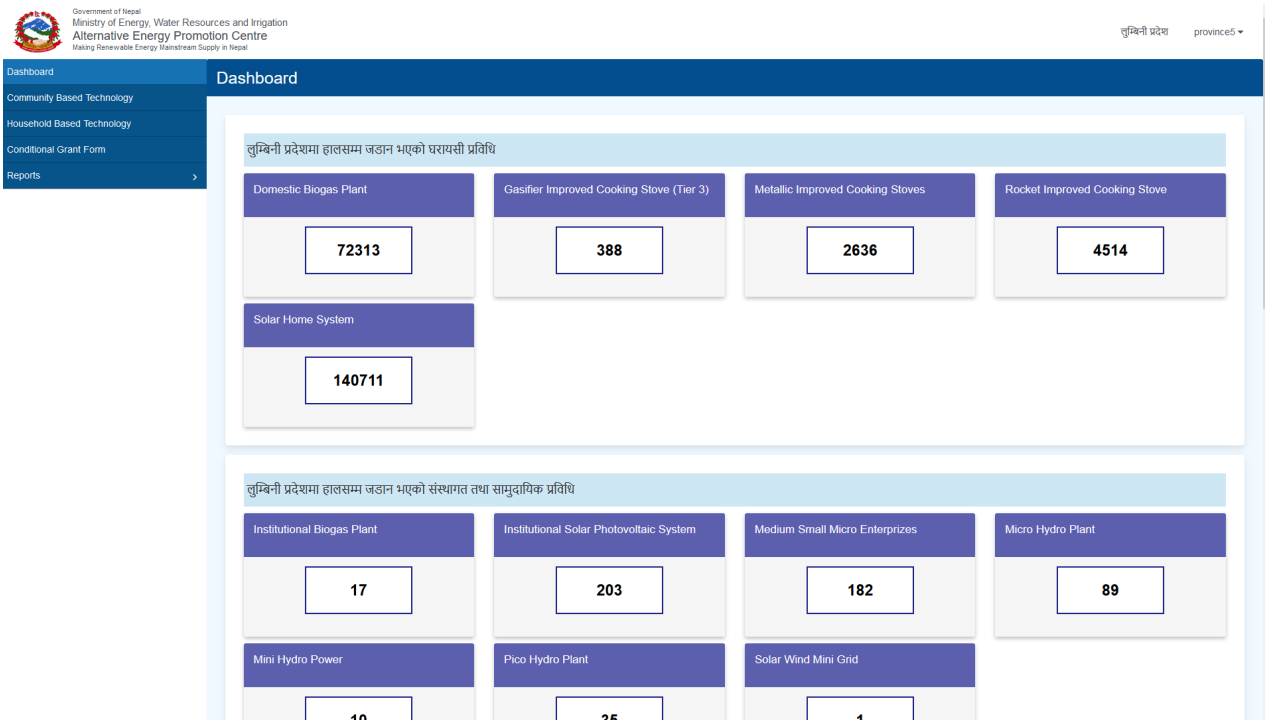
Government of Nepal
Ministry of Energy, Water Resources and Irrigation
Alternative Energy Promotion Centre
Making Renewable Energy Mainstream Supply in Nepal

लुम्बिनी प्रदेश province5

Dashboard
Community Based Technology
Household Based Technology
Conditional Grant Form
Reports

Dashboard

लुम्बिनी प्रदेशमा हालसम्म जडान भएको घरायसी प्रविधि

Domestic Biogas Plant
72313

Gasifier Improved Cooking Stove (Tier 3)
388

Metallic Improved Cooking Stoves
2636

Rocket Improved Cooking Stove
4514

Solar Home System
140711

लुम्बिनी प्रदेशमा हालसम्म जडान भएको संस्थागत तथा सामुदायिक प्रविधि

Institutional Biogas Plant
17

Institutional Solar Photovoltaic System
203

Medium Small Micro Enterprizes
182

Micro Hydro Plant
89

Mini Hydro Power
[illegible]

Pico Hydro Plant
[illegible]

Solar Wind Mini Grid
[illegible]